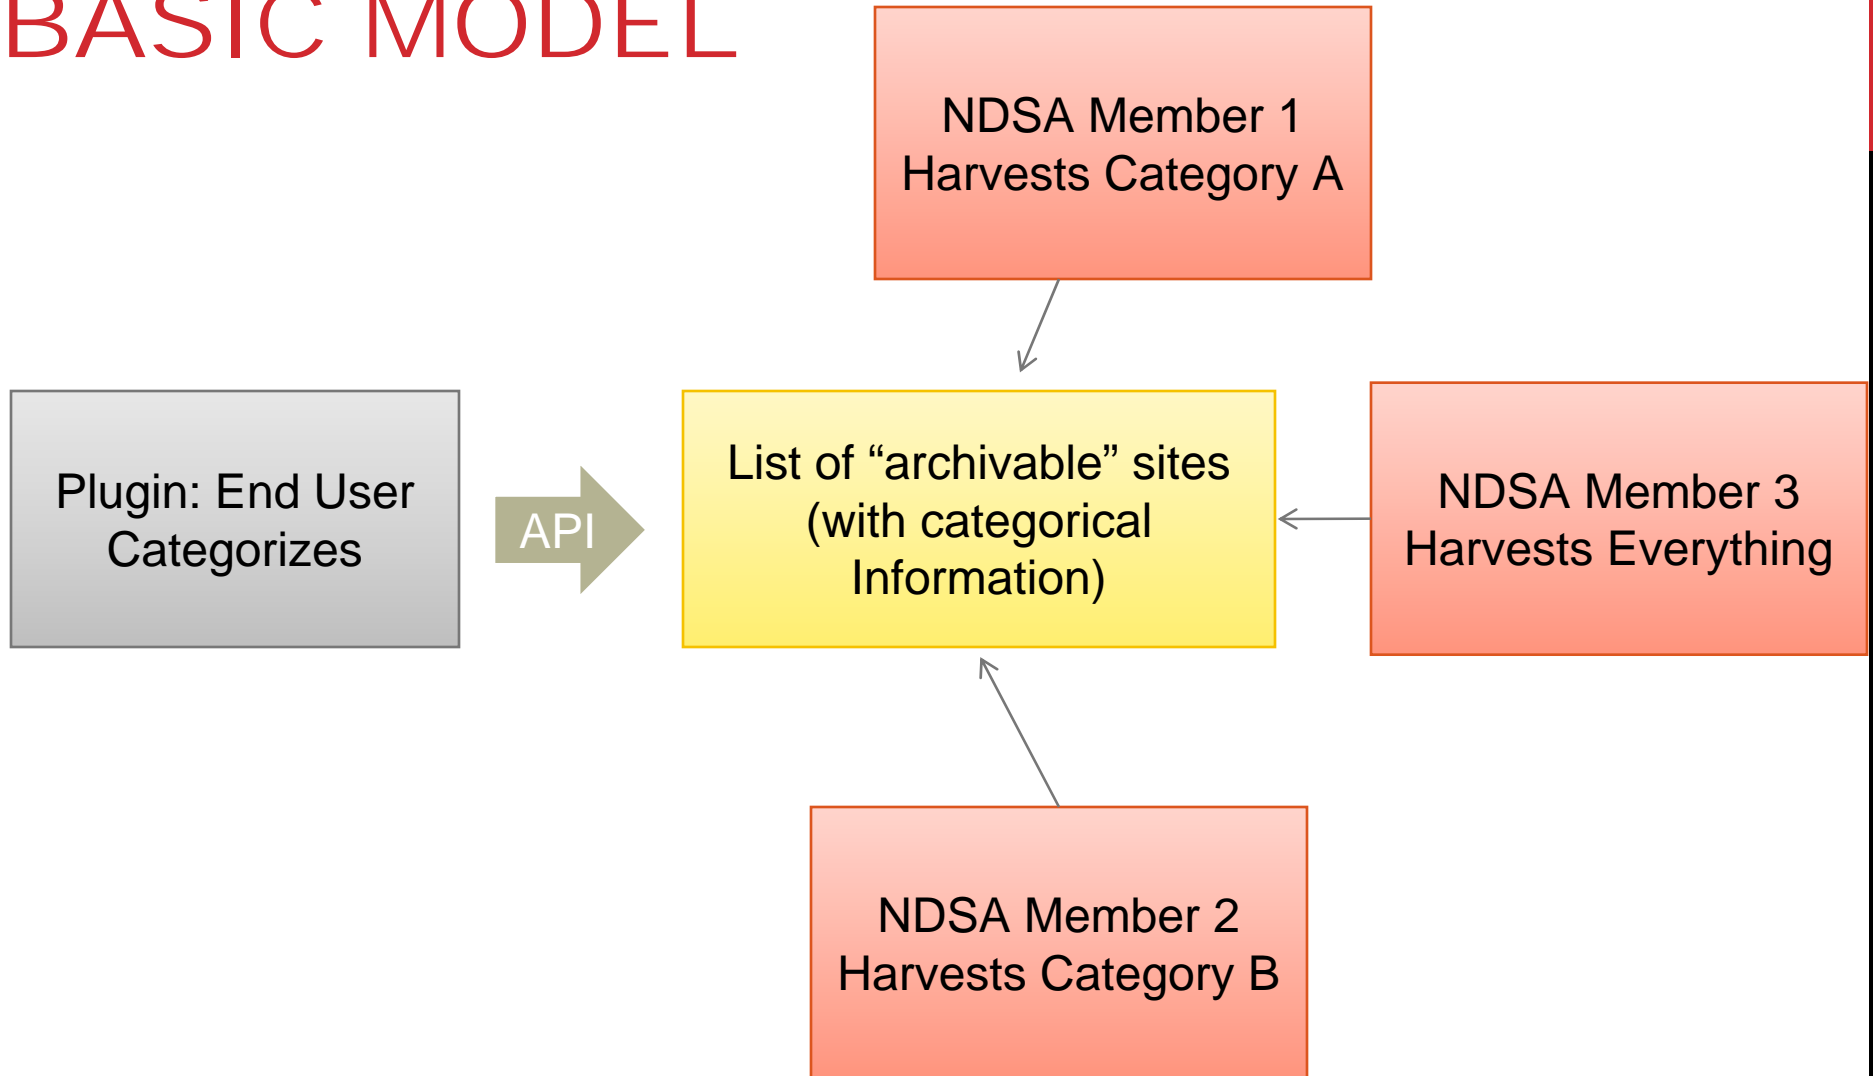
BASIC MODEL

NDSA Member 1
Harvests Category A

Plugin: End User Categorizes

API

List of “archivable” sites (with categorical Information)

NDSA Member 3
Harvests Everything

NDSA Member 2
Harvests Category B